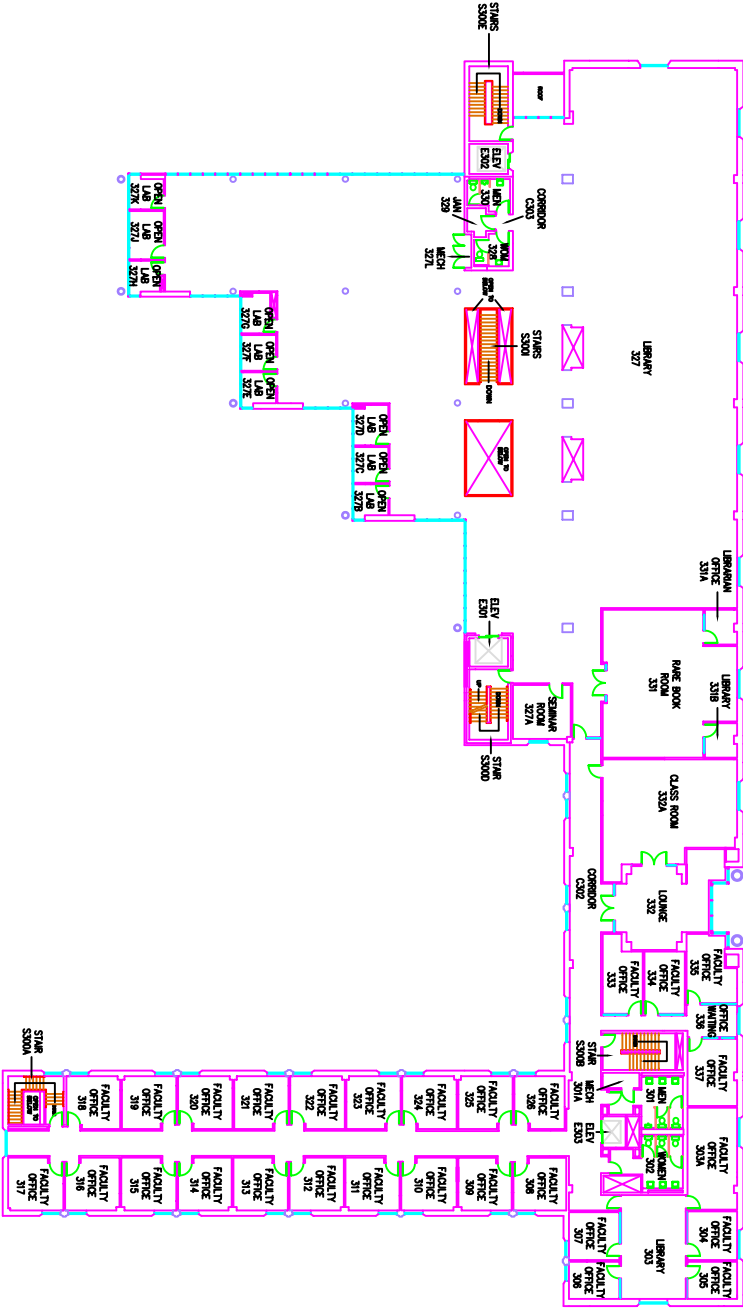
STAIRS
S300E

ELEV
E302

MEN
330

CORRIDOR
C303

JAN
329

WOM
328

MECH
327L

OPEN
LAB
327K

OPEN
LAB
327J

OPEN
LAB
327H

OPEN
LAB
327G

OPEN
LAB
327F

OPEN
LAB
327E

STAIRS
S300I

LIBRARY
327

OPEN
LAB
327D

OPEN
LAB
327C

OPEN
LAB
327B

LIBRARIAN
OFFICE
331A

ELEV
E301

RARE BOOK
ROOM
331

LIBRARY
331B

SEMINAR
ROOM
327A

STAIR
S300D

CLASS ROOM
332A

CORRIDOR
C302

LOUNGE
332

FACULTY
OFFICE
333

FACULTY
OFFICE
334

FACULTY
OFFICE
335

OFFICE
WAITING
336

FACULTY
OFFICE
337

STAIR
S300B

MECH
301A

MEN
301

WOMEN
302

ELEV
E303

FACULTY
OFFICE
303A

STAIR
S300A

FACULTY
OFFICE
318

FACULTY
OFFICE
319

FACULTY
OFFICE
320

FACULTY
OFFICE
321

FACULTY
OFFICE
322

FACULTY
OFFICE
323

FACULTY
OFFICE
324

FACULTY
OFFICE
325

FACULTY
OFFICE
326

FACULTY
OFFICE
317

FACULTY
OFFICE
316

FACULTY
OFFICE
315

FACULTY
OFFICE
314

FACULTY
OFFICE
313

FACULTY
OFFICE
312

FACULTY
OFFICE
311

FACULTY
OFFICE
310

FACULTY
OFFICE
309

FACULTY
OFFICE
308

FACULTY
OFFICE
307

FACULTY
OFFICE
306

LIBRARY
303

FACULTY
OFFICE
304

FACULTY
OFFICE
305